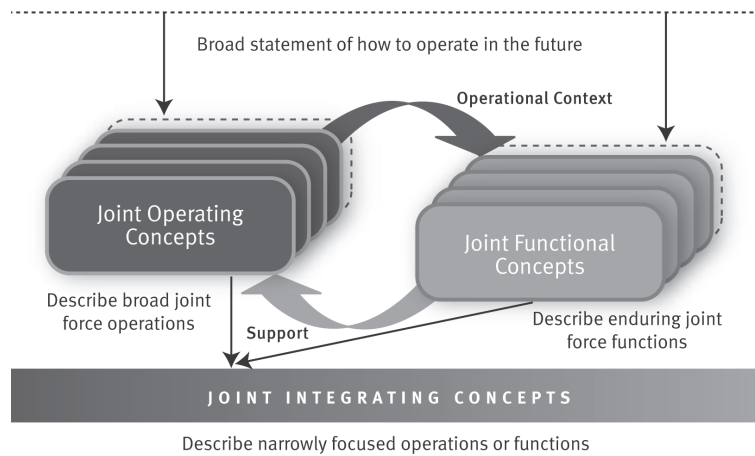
Broad statement of how to operate in the future

Operational Context

Joint Operating Concepts

Joint Functional Concepts

Describe broad joint force operations

Support

Describe enduring joint force functions

JOINT INTEGRATING CONCEPTS

Describe narrowly focused operations or functions